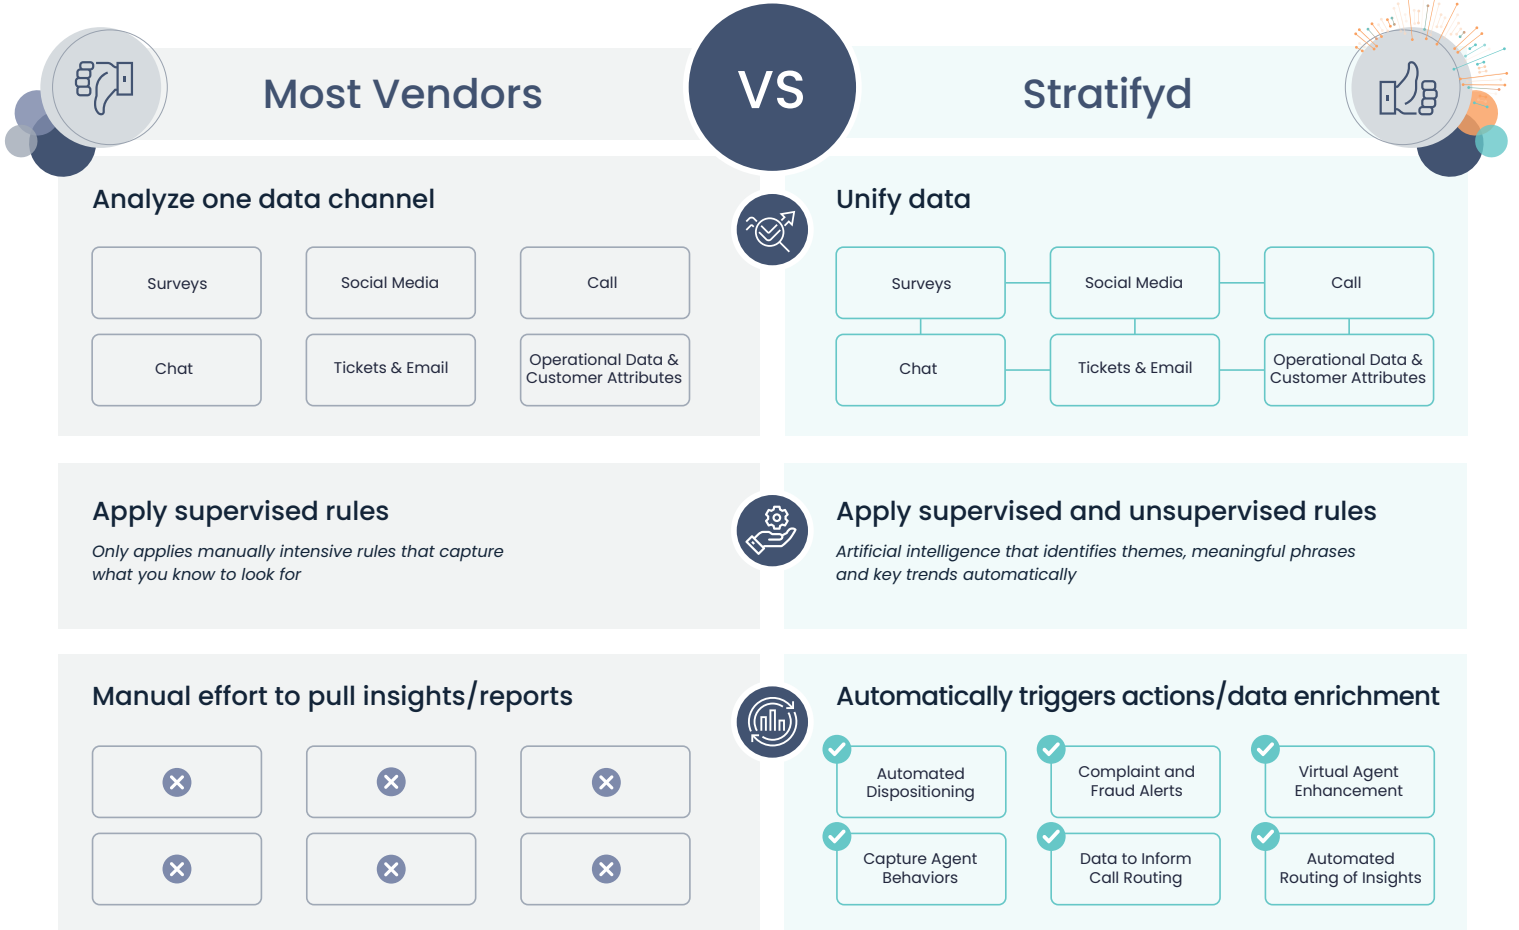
Most Vendors

VS

Stratifyd

Analyze one data channel

| Surveys | Social Media | Call |
|---|---|---|
| Chat | Tickets & Email | Operational Data & Customer Attributes |

Unify data

| Surveys | Social Media | Call |
|---|---|---|
| Chat | Tickets & Email | Operational Data & Customer Attributes |

Apply supervised rules

*Only applies manually intensive rules that capture what you know to look for*

Apply supervised and unsupervised rules

*Artificial intelligence that identifies themes, meaningful phrases and key trends automatically*

Manual effort to pull insights/reports

Automatically triggers actions/data enrichment

| Automated Dispositioning | Complaint and Fraud Alerts | Virtual Agent Enhancement |
|---|---|---|
| Capture Agent Behaviors | Data to Inform Call Routing | Automated Routing of Insights |